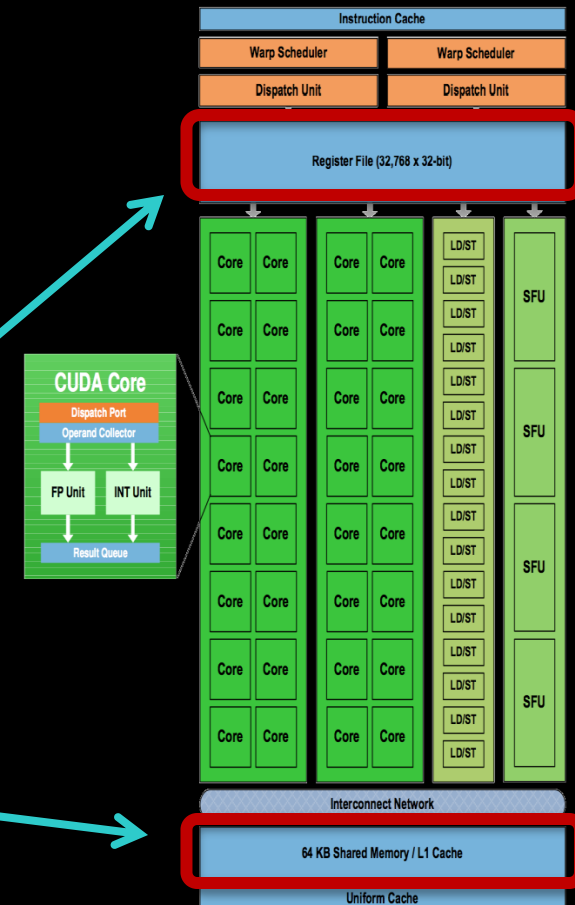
Instruction Cache

Warp Scheduler

Warp Scheduler

Dispatch Unit

Dispatch Unit

Register File (32,768 x 32-bit)

CUDA Core

Dispatch Port

Operand Collector

FP Unit

INT Unit

Result Queue

Core Core
Core Core
Core Core
Core Core
Core Core
Core Core
Core Core
Core Core

Core Core
Core Core
Core Core
Core Core
Core Core
Core Core
Core Core
Core Core

LD/ST
LD/ST
LD/ST
LD/ST
LD/ST
LD/ST
LD/ST
LD/ST
LD/ST
LD/ST
LD/ST
LD/ST
LD/ST
LD/ST
LD/ST
LD/ST

SFU
SFU
SFU
SFU

Interconnect Network

64 KB Shared Memory / L1 Cache

Uniform Cache